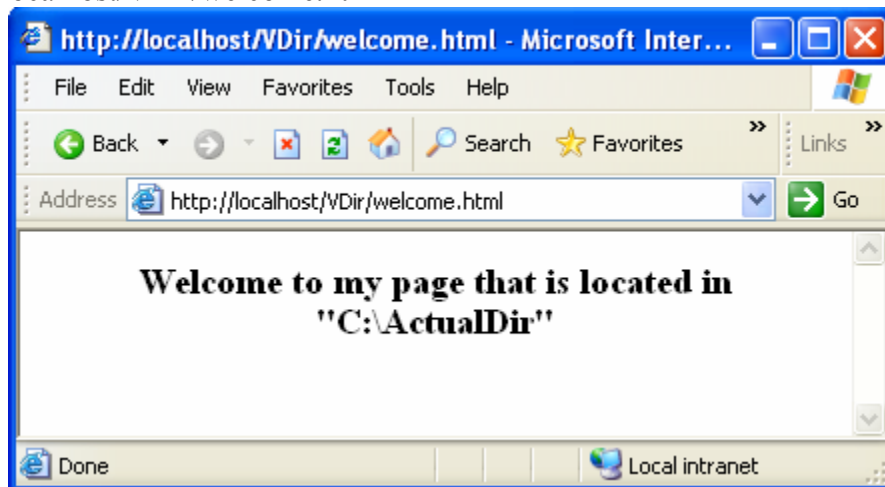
http://localhost/VDir/welcome.html - Microsoft Inter...

File Edit View Favorites Tools Help

Back Search Favorites Links

Address http://localhost/VDir/welcome.html Go

Welcome to my page that is located in "C:\ActualDir"

Done Local intranet